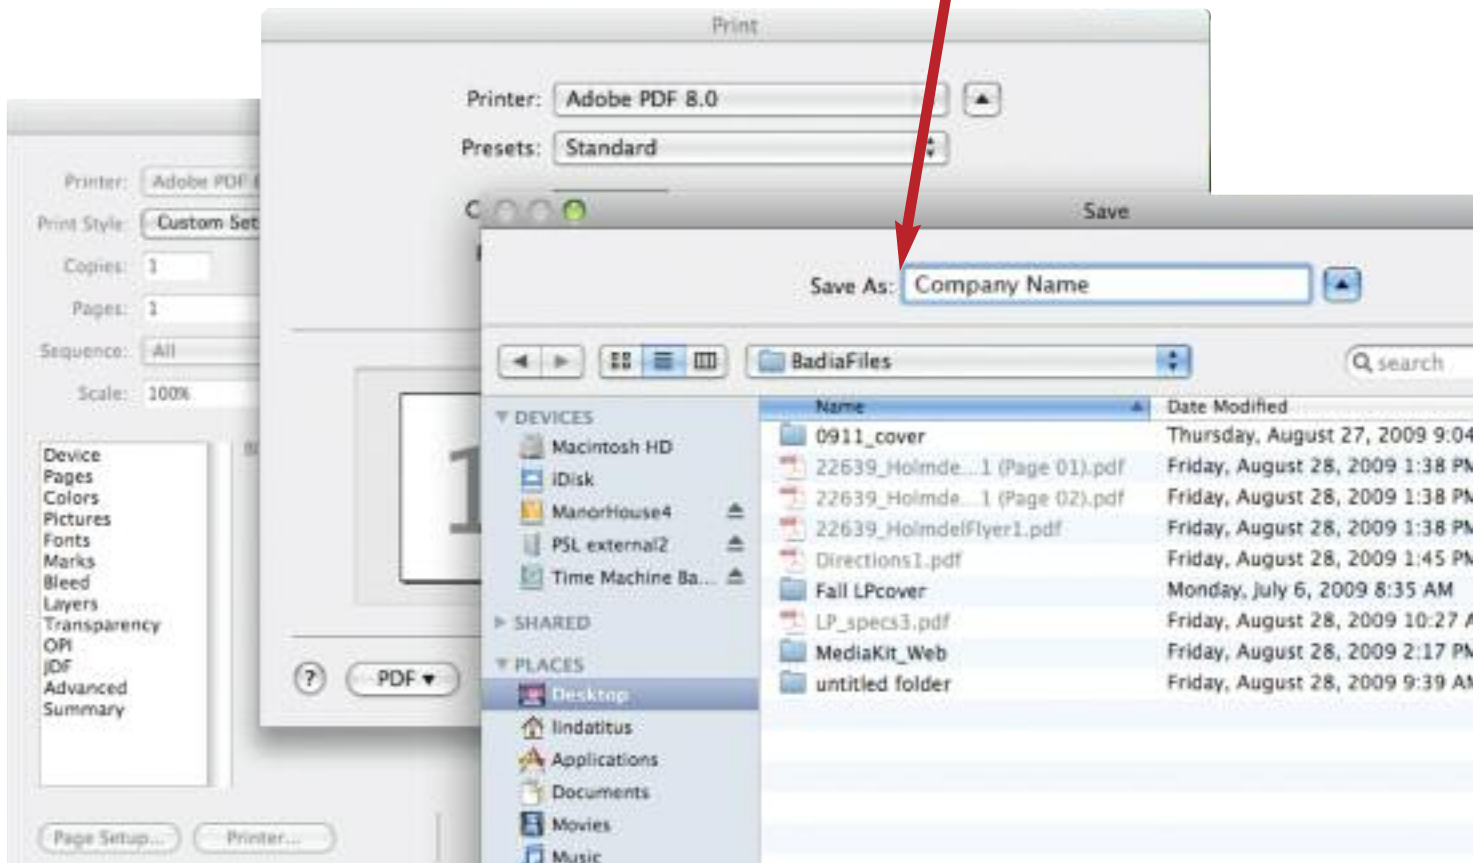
Print

Printer: Adobe PDF 8.0

Presets: Standard

Printer: Adobe PDF

Print Style: Custom Set

Copies: 1

Pages: 1

Sequence: All

Scale: 100%

Device
Pages
Colors
Pictures
Fonts
Marks
Bleed
Layers
Transparency
OPI
JDF
Advanced
Summary

Page Setup...

Printer...

?

PDF ▾

Save

Save As: Company Name

BadiaFiles

search

DEVICES
Macintosh HD
iDisk
ManorHouse4
PSL external2
Time Machine Ba...

SHARED

PLACES
Desktop
lindatitus
Applications
Documents
Movies
Music

| Name | Date Modified |
|---|---|
| 0911_cover | Thursday, August 27, 2009 9:04 |
| 22639_Holmde...1 (Page 01).pdf | Friday, August 28, 2009 1:38 PM |
| 22639_Holmde...1 (Page 02).pdf | Friday, August 28, 2009 1:38 PM |
| 22639_HolmdelFlyer1.pdf | Friday, August 28, 2009 1:38 PM |
| Directions1.pdf | Friday, August 28, 2009 1:45 PM |
| Fall LPcover | Monday, July 6, 2009 8:35 AM |
| LP_specs3.pdf | Friday, August 28, 2009 10:27 A |
| MediaKit_Web | Friday, August 28, 2009 2:17 PM |
| untitled folder | Friday, August 28, 2009 9:39 AM |